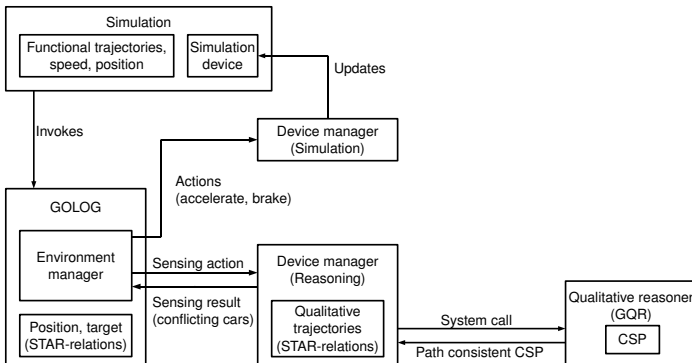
Simulation

Functional trajectories, speed, position

Simulation device

Updates

Invokes

Device manager (Simulation)

Actions (accelerate, brake)

GOLOG

Environment manager

Sensing action

Sensing result (conflicting cars)

Device manager (Reasoning)

Qualitative trajectories (STAR-relations)

Position, target (STAR-relations)

System call

Path consistent CSP

Qualitative reasoner (GQR)

CSP